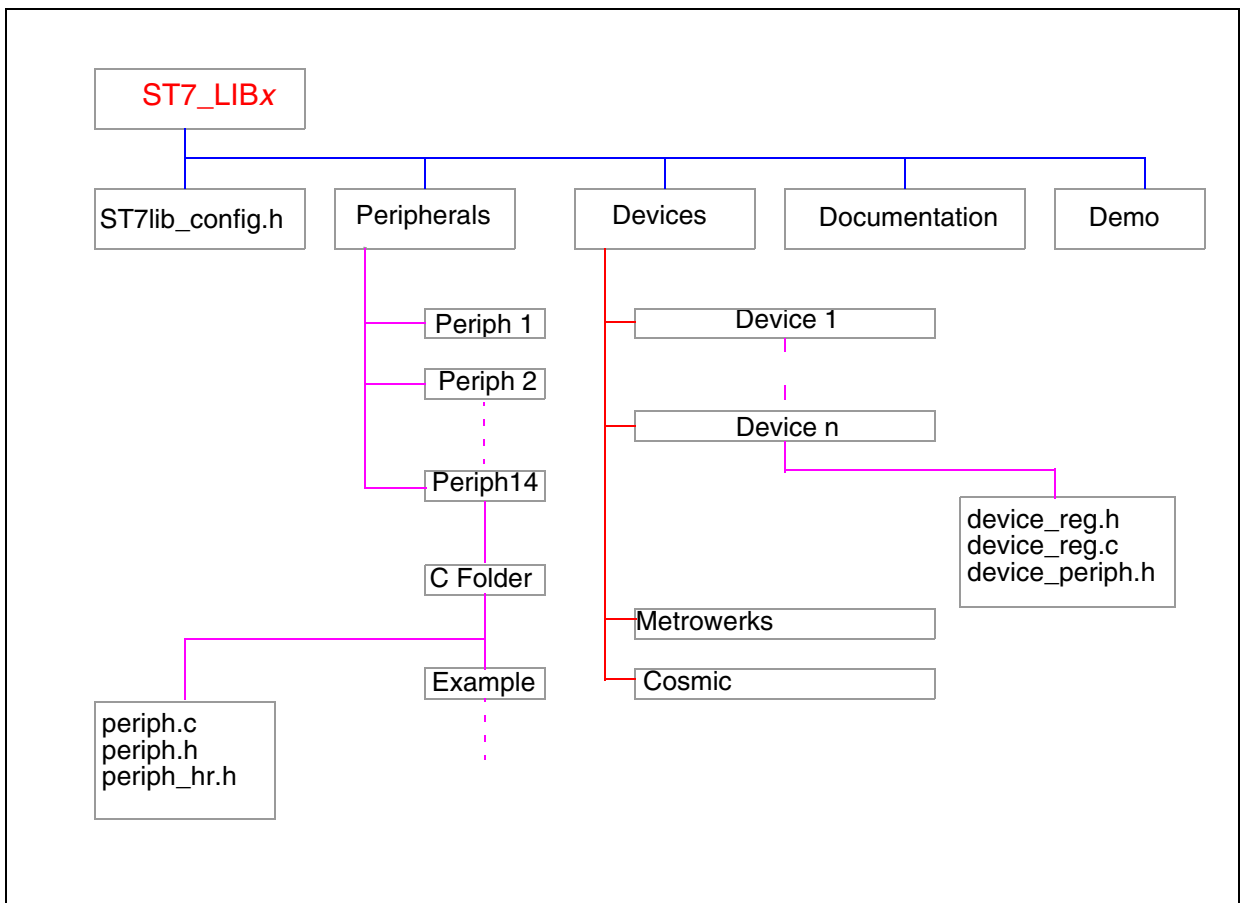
ST7_LIB$x$

ST7lib_config.h

Peripherals

Devices

Documentation

Demo

Periph 1

Periph 2

Periph14

C Folder

Example

periph.c
periph.h
periph_hr.h

Device 1

Device n

device_reg.h
device_reg.c
device_periph.h

Metrowerks

Cosmic